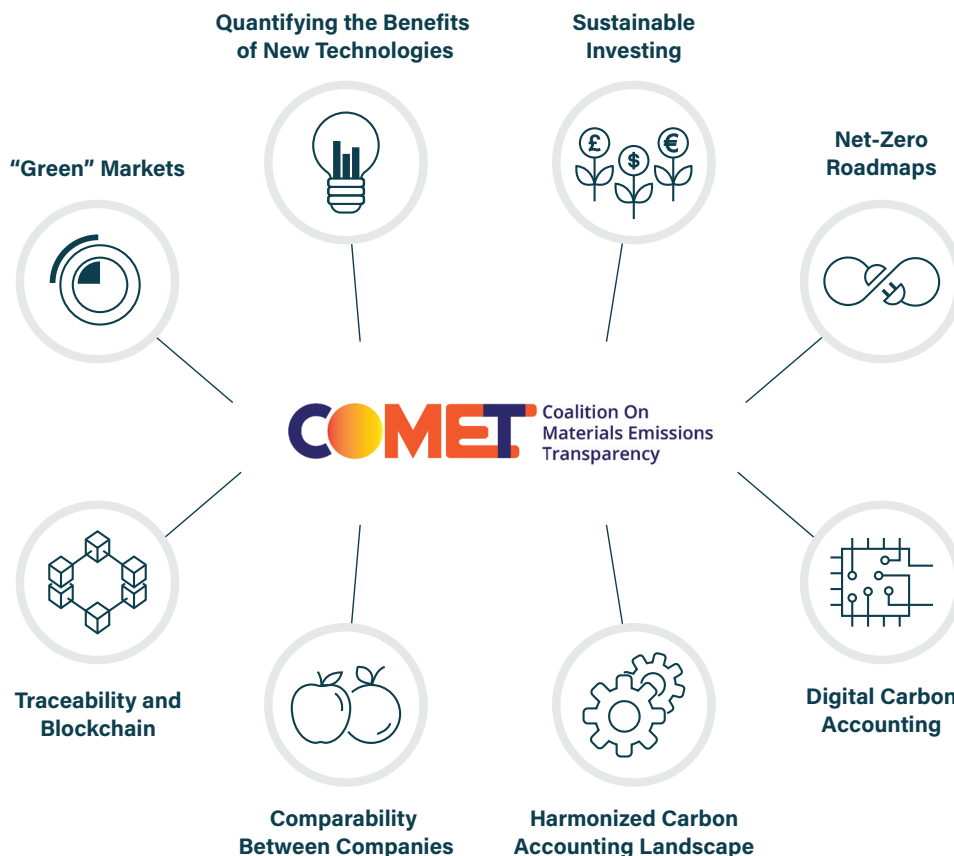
Quantifying the Benefits of New Technologies

Sustainable Investing

"Green" Markets

Net-Zero Roadmaps

£ $ €

COMET Coalition On Materials Emissions Transparency

Traceability and Blockchain

Digital Carbon Accounting

Comparability Between Companies

Harmonized Carbon Accounting Landscape